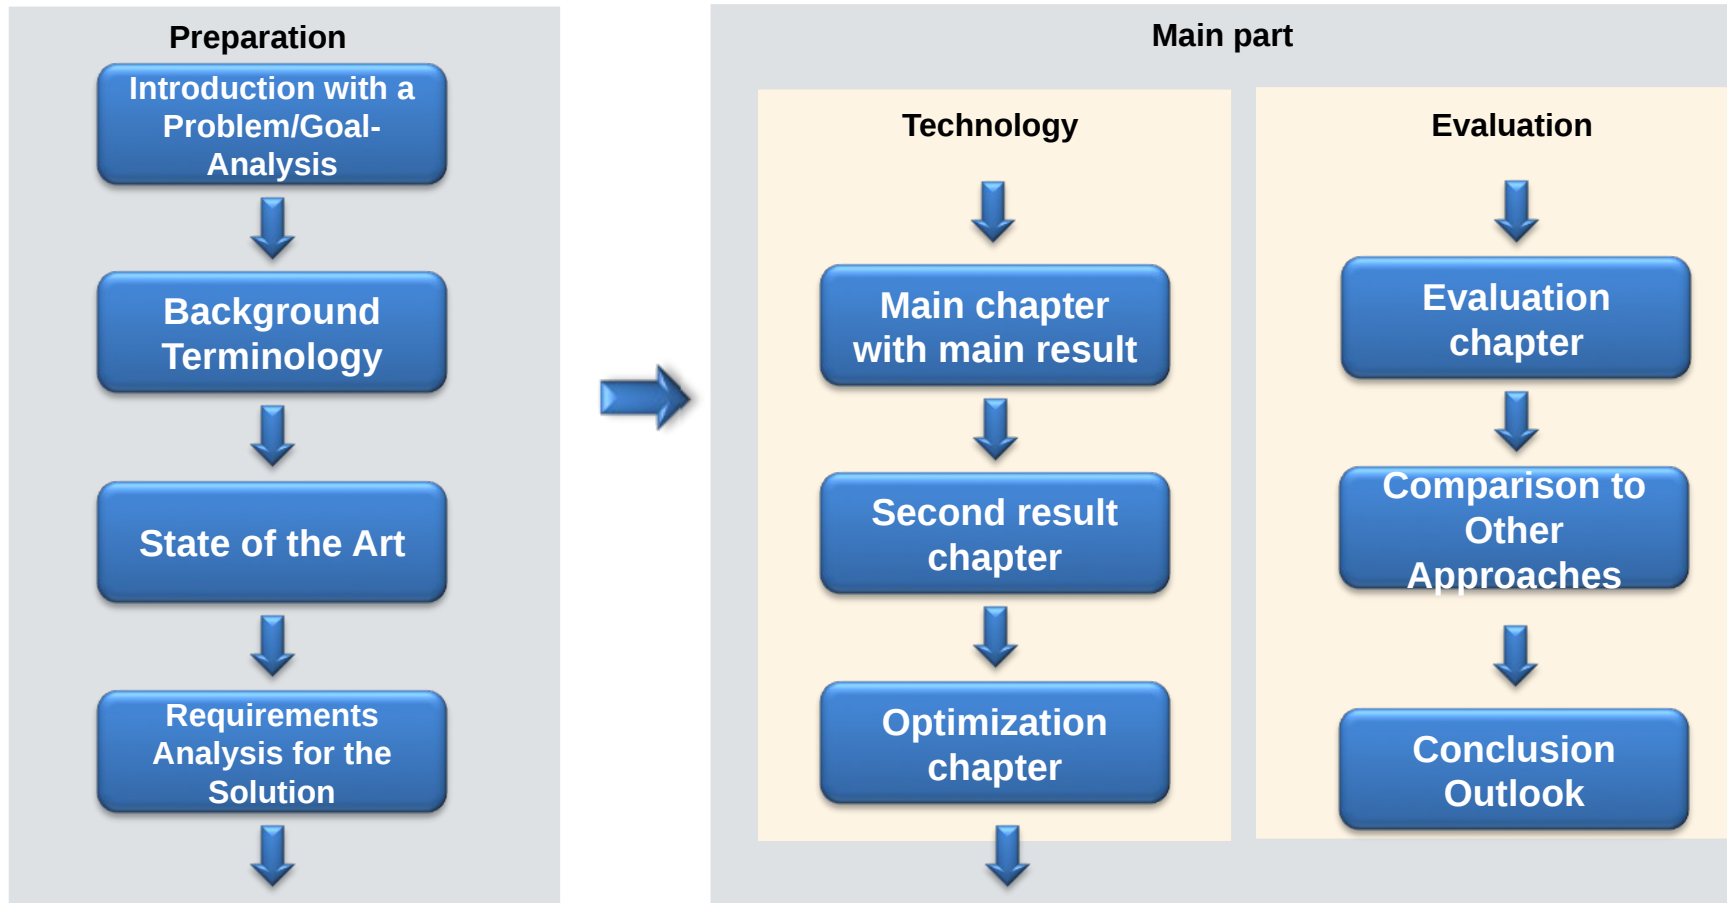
Preparation

Introduction with a Problem/Goal-Analysis

Background Terminology

State of the Art

Requirements Analysis for the Solution

Main part

Technology

Main chapter with main result

Second result chapter

Optimization chapter

Evaluation

Evaluation chapter

Comparison to Other Approaches

Conclusion Outlook